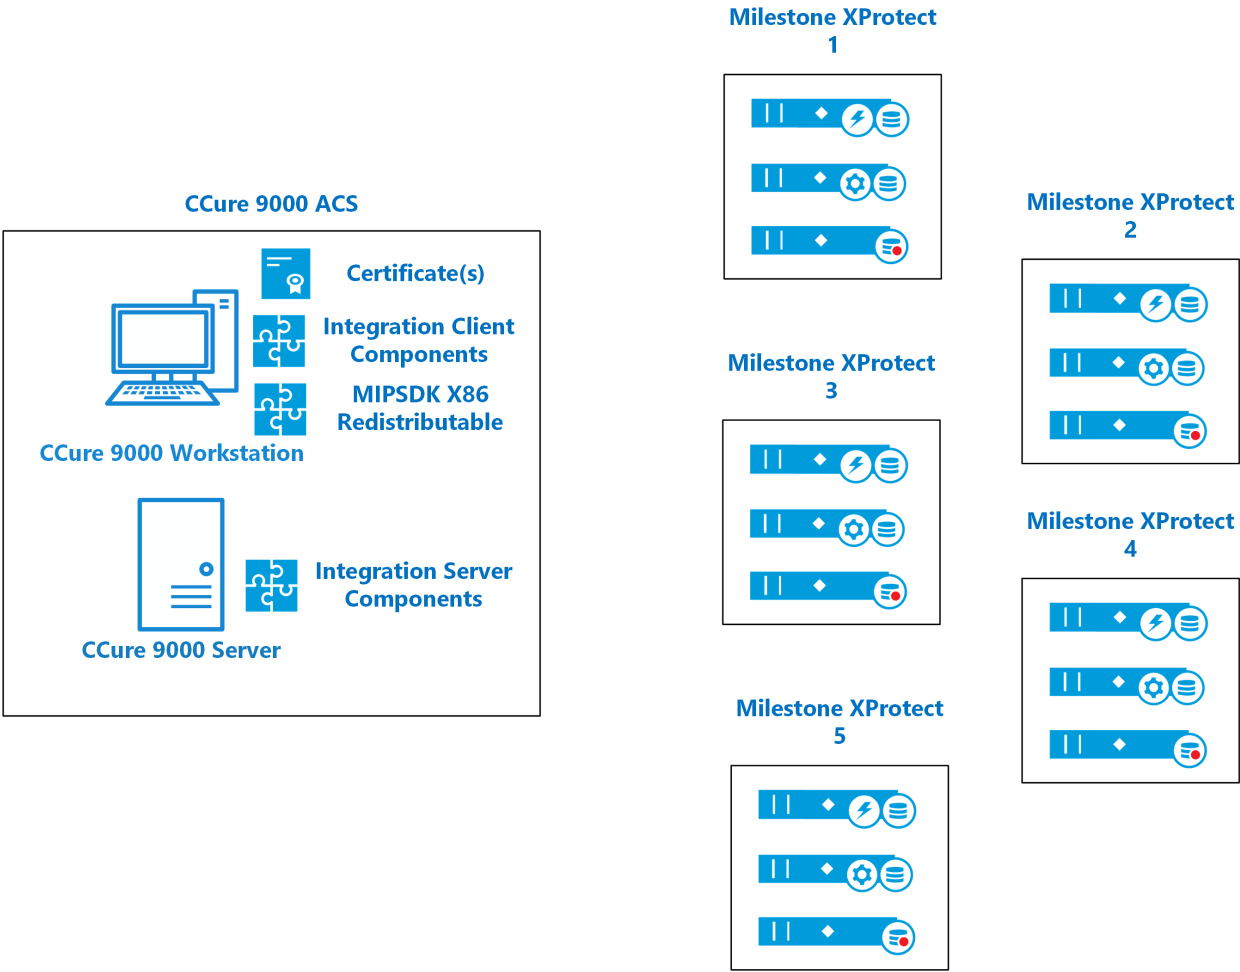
CCure 9000 ACS

Certificate(s)

Integration Client Components

MIPSDK X86 Redistributable

CCure 9000 Workstation

Integration Server Components

CCure 9000 Server

Milestone XProtect 1

Milestone XProtect 2

Milestone XProtect 3

Milestone XProtect 4

Milestone XProtect 5